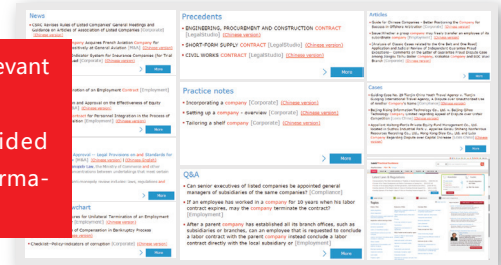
News

• CSRC Revises Rules of Listed Companies' General Meetings and Guidance on Articles of Association of Listed Companies [Corporate] (Chinese version)

evant

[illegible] Company Acquires French Aviation Company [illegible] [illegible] of General Aviation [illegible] (Chinese version)

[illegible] Industry Contracts for Overseas Companies (for Trial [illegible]) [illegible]

ided

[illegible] of an Employment Contract [Employment]

rma-

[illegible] and Approval on the Effectiveness of Equity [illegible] (Chinese version)

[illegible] for Personnel Integration in the Process of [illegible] (Chinese version)

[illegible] Approval - Legal Provisions on and Standards for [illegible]

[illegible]

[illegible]chart

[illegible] for Unilateral Termination of an Employment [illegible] [Employment]

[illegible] of Compensation in Bankruptcy Process

• Checklist-Policy/Indicators of corruption [Corporate] (Chinese version)

Precedents

• ENGINEERING, PROCUREMENT AND CONSTRUCTION CONTRACT [LegalStudio] (Chinese version)

• SHORT-FORM SUPPLY CONTRACT [LegalStudio] (Chinese version)

• CIVIL WORKS CONTRACT [LegalStudio] (Chinese version)

More

Practice notes

• Incorporating a company [Corporate] (Chinese version)

• Setting up a company - overview [Corporate] (Chinese version)

• Tailoring a shelf company [Corporate] (Chinese version)

More

Q&A

• Can senior executives of listed companies be appointed general managers of subsidiaries of the same companies? [Compliance]

• If an employee has worked in a company for 10 years when his labor contract expires, may the company terminate the contract? [Employment]

• After a parent company has established all its branch offices, such as subsidiaries or branches, can an employee that is requested to conclude a labor contract with the parent company instead conclude a labor contract directly with the local subsidiary or [Employment]

More

Articles

• Guide for Chinese Companies - Better Positioning the Company for Success in Offshore Acquisition [Corporate] (Chinese version)

• Zeiss-Whistler: a group company may freely transfer an employee of its subsidiaries [Employment] (Chinese version)

• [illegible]

More

Cases

• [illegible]

• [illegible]

• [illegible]

More